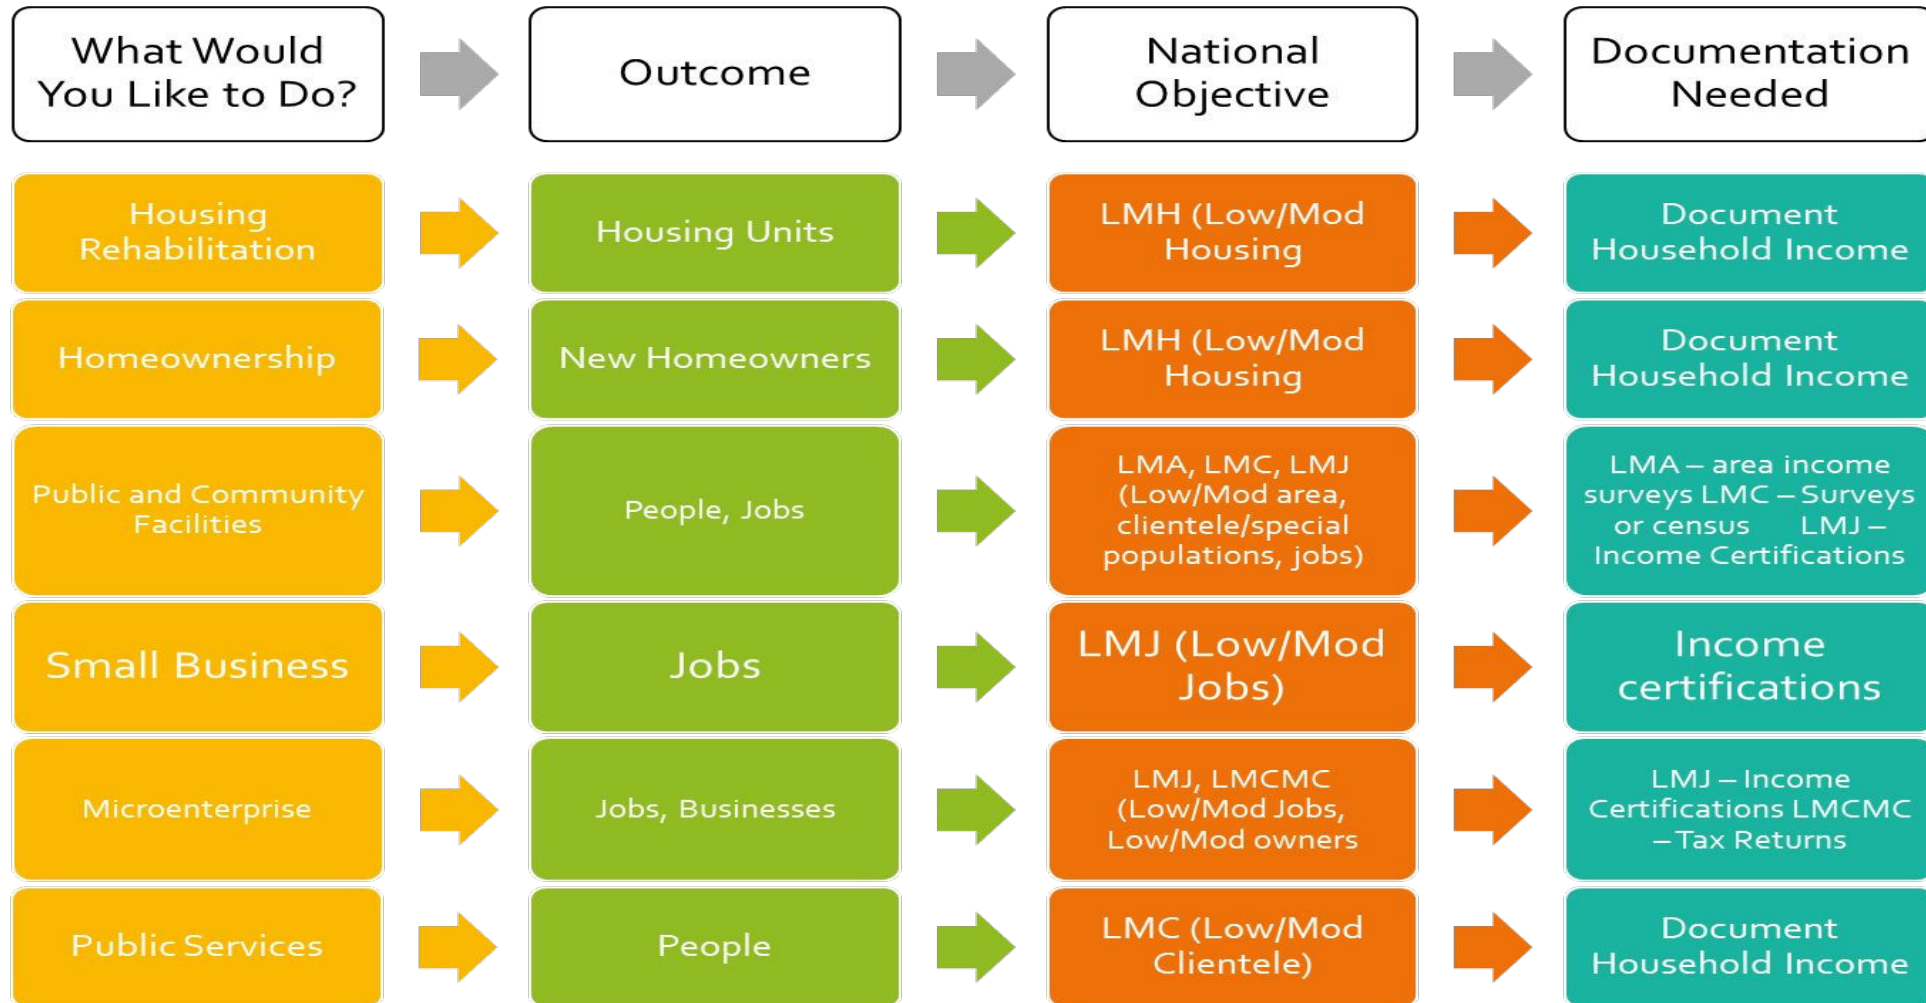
| What Would You Like to Do? | Outcome | National Objective | Documentation Needed |
|---|---|---|---|
| Housing Rehabilitation | Housing Units | LMH (Low/Mod Housing | Document Household Income |
| Homeownership | New Homeowners | LMH (Low/Mod Housing | Document Household Income |
| Public and Community Facilities | People, Jobs | LMA, LMC, LMJ (Low/Mod area, clientele/special populations, jobs) | LMA – area income surveys LMC – Surveys or census LMJ – Income Certifications |
| Small Business | Jobs | LMJ (Low/Mod Jobs) | Income certifications |
| Microenterprise | Jobs, Businesses | LMJ, LMCMC (Low/Mod Jobs, Low/Mod owners | LMJ – Income Certifications LMCMC – Tax Returns |
| Public Services | People | LMC (Low/Mod Clientele) | Document Household Income |